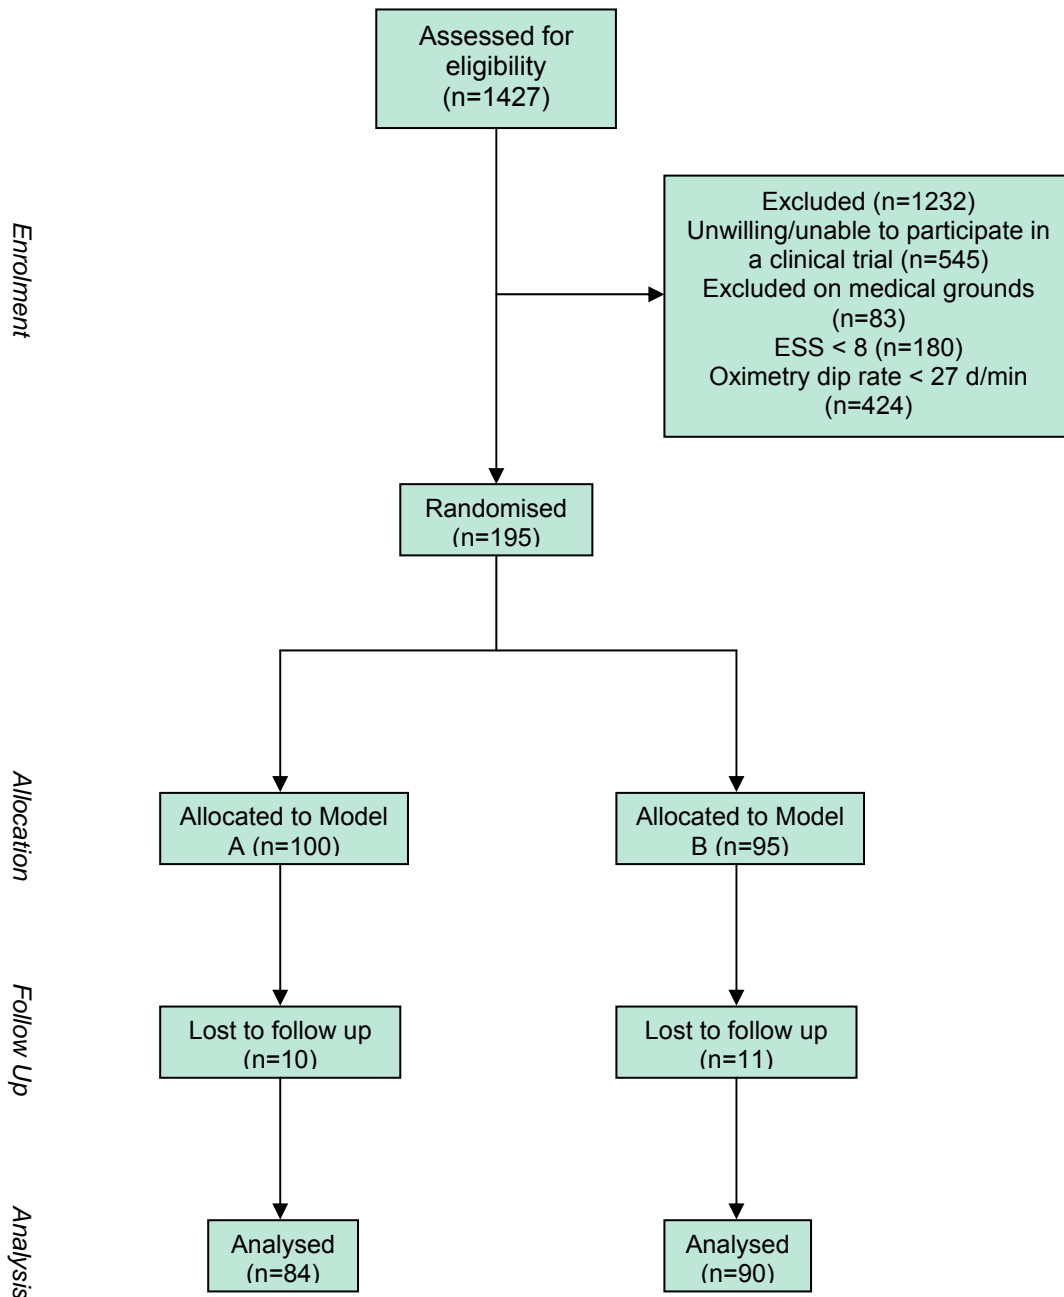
Enrolment

Assessed for eligibility (n=1427)

Excluded (n=1232)
Unwilling/unable to participate in a clinical trial (n=545)
Excluded on medical grounds (n=83)
ESS < 8 (n=180)
Oximetry dip rate < 27 d/min (n=424)

Randomised (n=195)

Allocation

Allocated to Model A (n=100)

Allocated to Model B (n=95)

Follow Up

Lost to follow up (n=10)

Lost to follow up (n=11)

Analysis

Analysed (n=84)

Analysed (n=90)